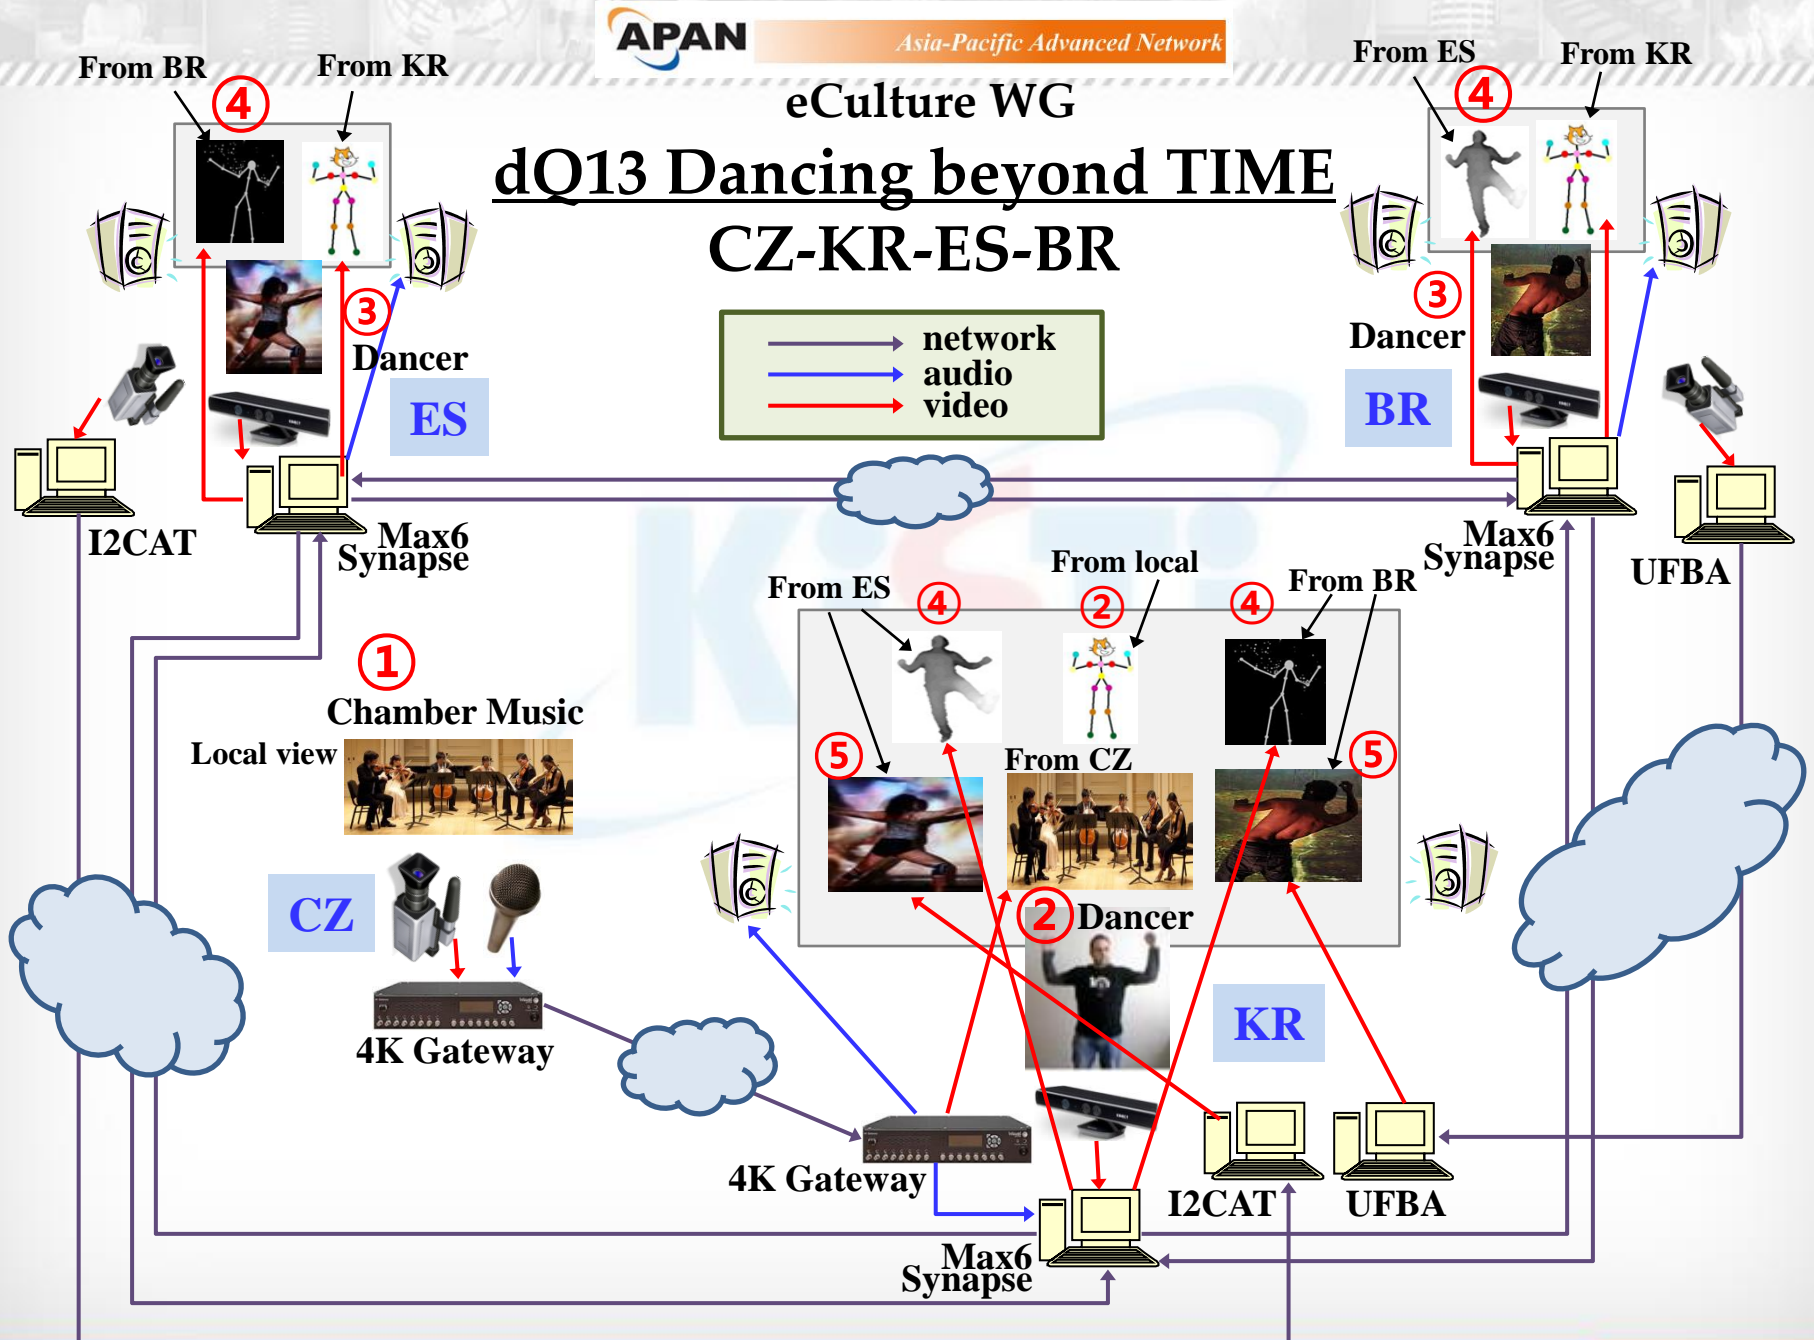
APAN Asia-Pacific Advanced Network

eCulture WG

dQ13 Dancing beyond TIME

CZ-KR-ES-BR

network
audio
video

From BR
From KR
4
3
Dancer
ES
I2CAT
Max6 Synapse

From ES
From KR
4
3
Dancer
BR
Max6 Synapse
UFBA

1
Chamber Music
Local view
CZ
4K Gateway

From ES
From local
From BR
4
2
4
5
From CZ
5
2
Dancer
KR
4K Gateway
I2CAT
UFBA
Max6 Synapse